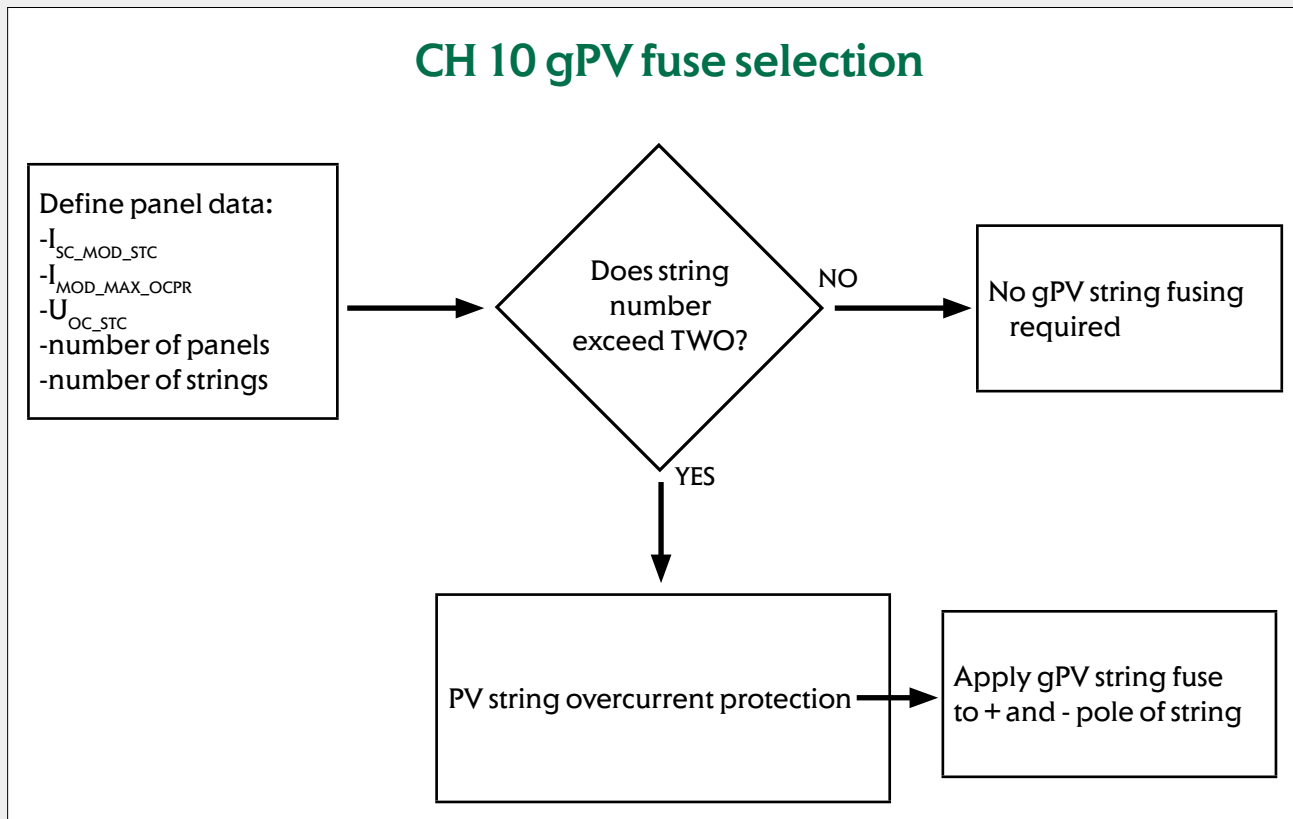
CH 10 gPV fuse selection

Define panel data:
-$I_{SC\_MOD\_STC}$
-$I_{MOD\_MAX\_OCPR}$
-$U_{OC\_STC}$
-number of panels
-number of strings

Does string number exceed TWO?

NO

No gPV string fusing required

YES

PV string overcurrent protection

Apply gPV string fuse to + and - pole of string